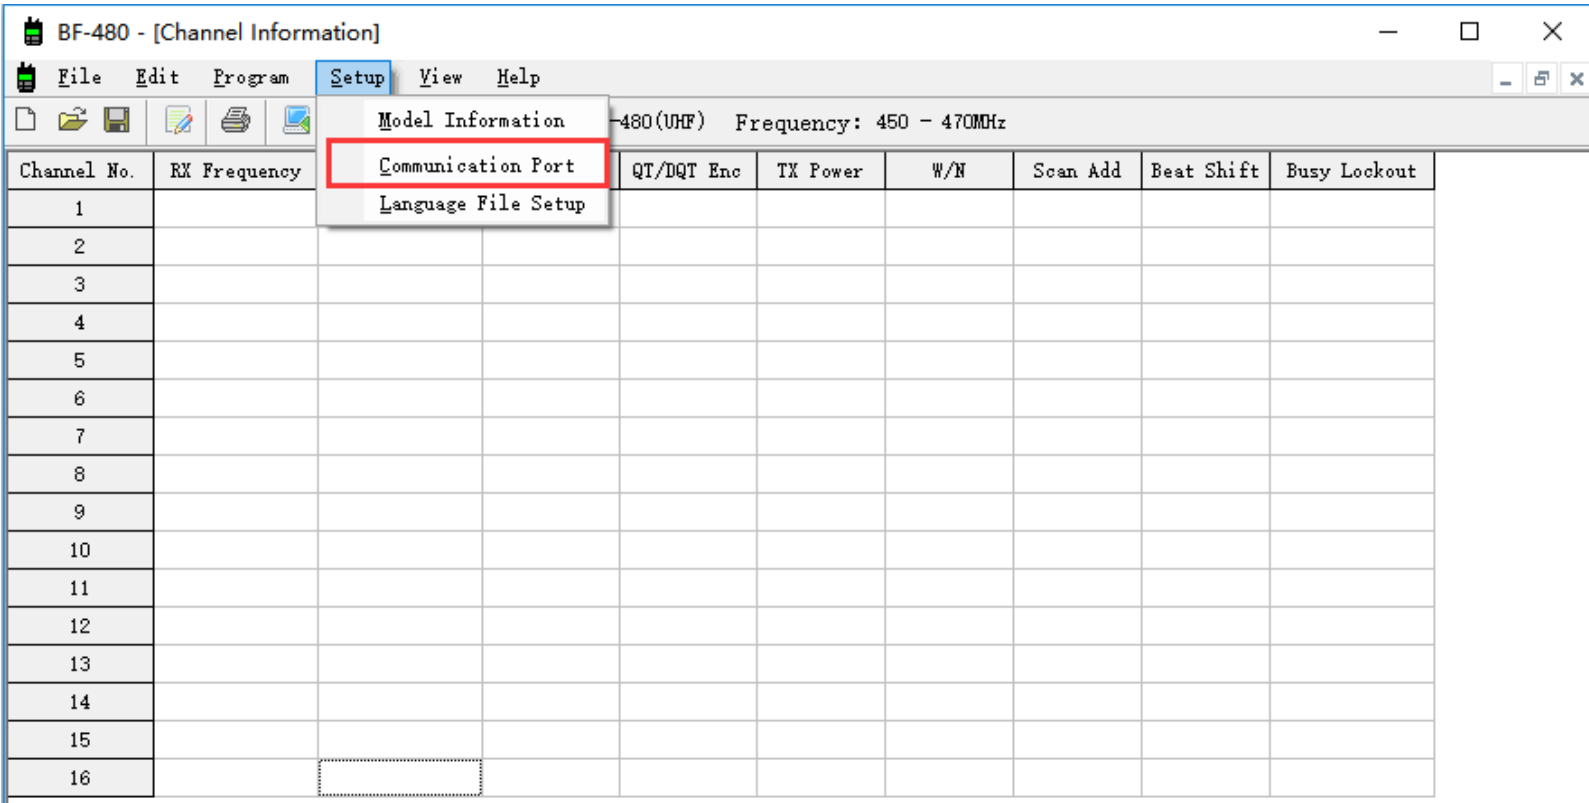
BF-480 - [Channel Information]

File Edit Program Setup View Help

Model Information
Communication Port
Language File Setup

-480(UHF) Frequency: 450 - 470MHz

| Channel No. | RX Frequency | | | QT/DQT Enc | TX Power | W/N | Scan Add | Beat Shift | Busy Lockout |
|---|---|---|---|---|---|---|---|---|---|
| 1 | | | | | | | | | |
| 2 | | | | | | | | | |
| 3 | | | | | | | | | |
| 4 | | | | | | | | | |
| 5 | | | | | | | | | |
| 6 | | | | | | | | | |
| 7 | | | | | | | | | |
| 8 | | | | | | | | | |
| 9 | | | | | | | | | |
| 10 | | | | | | | | | |
| 11 | | | | | | | | | |
| 12 | | | | | | | | | |
| 13 | | | | | | | | | |
| 14 | | | | | | | | | |
| 15 | | | | | | | | | |
| 16 | | | | | | | | | |